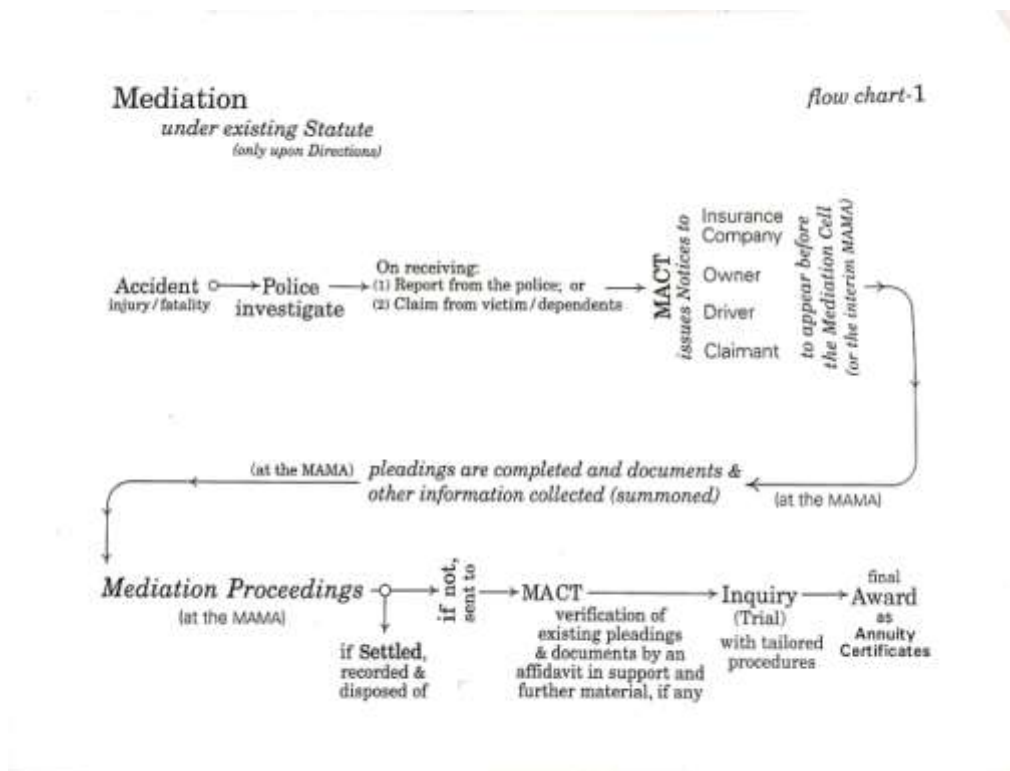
Mediation
under existing Statute
(only upon Directions)

flow chart-1

Accident
injury / fatality

Police investigate

On receiving:
(1) Report from the police; or
(2) Claim from victim / dependents

MACT
issues Notices to

Insurance Company
Owner
Driver
Claimant

to appear before the Mediation Cell
(or the interim MAMA)

(at the MAMA)

pleadings are completed and documents & other information collected (summoned)

(at the MAMA)

Mediation Proceedings
(at the MAMA)

if Settled, recorded & disposed of

if not, sent to

MACT
verification of existing pleadings & documents by an affidavit in support and further material, if any

Inquiry
(Trial)
with tailored procedures

final
Award
as
Annuity Certificates